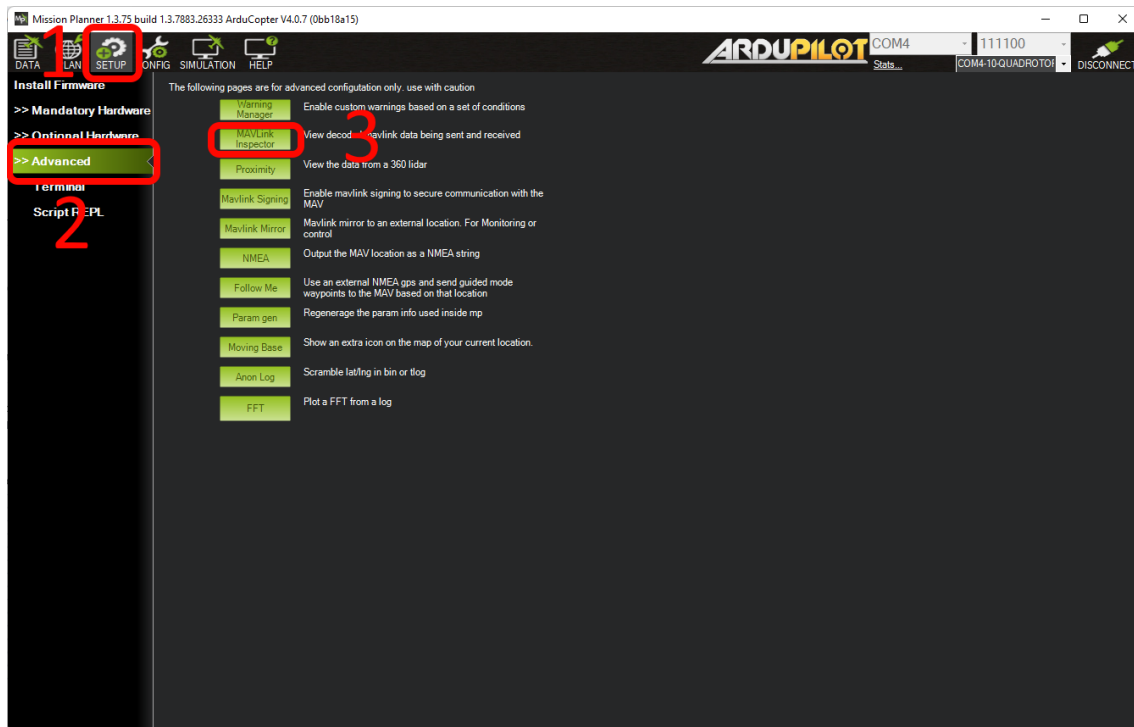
Mission Planner 1.3.75 build 1.3.7883.26333 ArduCopter V4.0.7 (0bb18a15)

DATA PLAN SETUP CONFIG SIMULATION HELP

1

ARDUPILOT COM4 111100 Stats... COM4-10-QUADROTOR DISCONNECT

Install Firmware
>> Mandatory Hardware
>> Optional Hardware
>> Advanced
Terminal
Script REPL

2

The following pages are for advanced configutation only. use with caution

Warning Manager — Enable custom warnings based on a set of conditions
MAVLink Inspector — View decod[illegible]avlink data being sent and received

3

Proximity — View the data from a 360 lidar
Mavlink Signing — Enable mavlink signing to secure communication with the MAV
Mavlink Mirror — Mavlink mirror to an external location. For Monitoring or control
NMEA — Output the MAV location as a NMEA string
Follow Me — Use an external NMEA gps and send guided mode waypoints to the MAV based on that location
Param gen — Regenerage the param info used inside mp
Moving Base — Show an extra icon on the map of your current location.
Anon Log — Scramble lat/lng in bin or tlog
FFT — Plot a FFT from a log